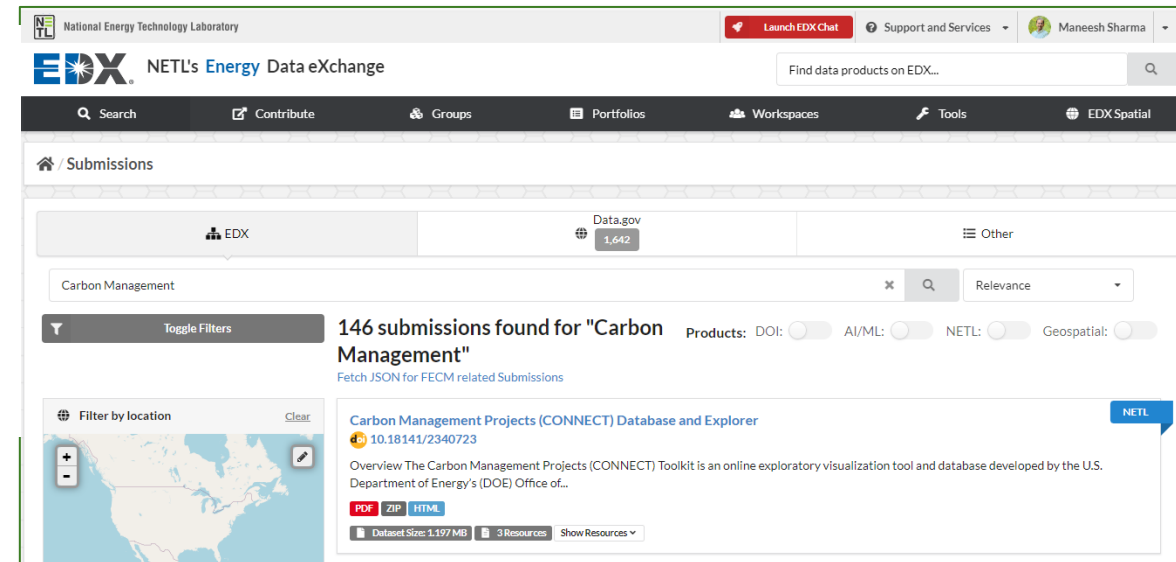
NETL National Energy Technology Laboratory

Launch EDX Chat

Support and Services

Maneesh Sharma

EDX NETL's Energy Data eXchange

Find data products on EDX...

Search

Contribute

Groups

Portfolios

Workspaces

Tools

EDX Spatial

/ Submissions

EDX

Data.gov 1,642

Other

Carbon Management

Relevance

Toggle Filters

146 submissions found for "Carbon Management"

Products: DOI: AI/ML: NETL: Geospatial:

Fetch JSON for FECM related Submissions

Filter by location

Clear

+

-

Carbon Management Projects (CONNECT) Database and Explorer

NETL

10.18141/2340723

Overview The Carbon Management Projects (CONNECT) Toolkit is an online exploratory visualization tool and database developed by the U.S. Department of Energy's (DOE) Office of...

PDF ZIP HTML

Dataset Size: 1.197 MB 3 Resources Show Resources